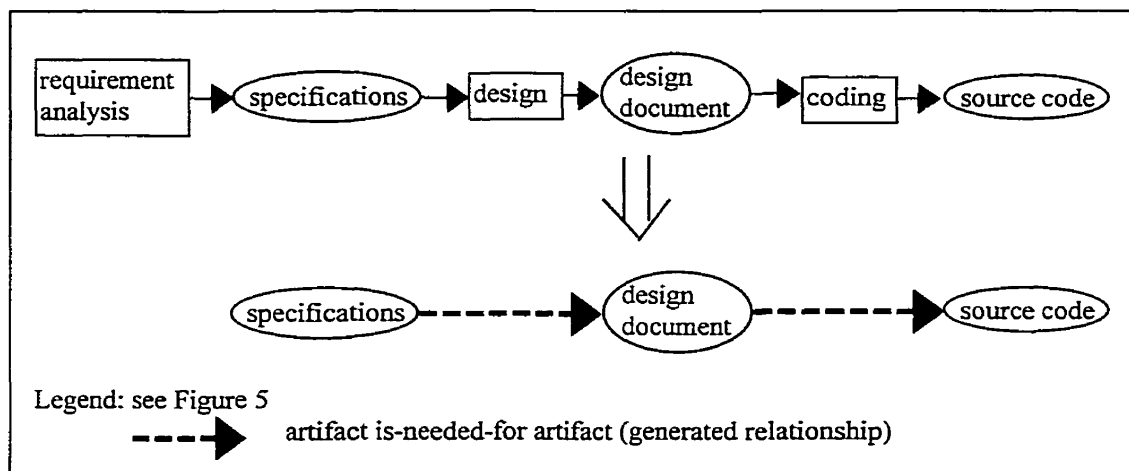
requirement analysis

specifications

design

design document

coding

source code

specifications

design document

source code

Legend: see Figure 5

artifact is-needed-for artifact (generated relationship)